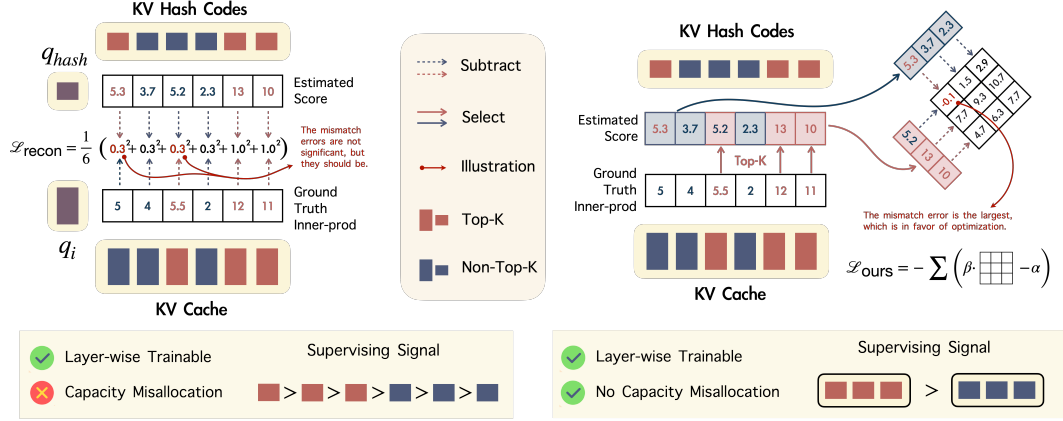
KV Hash Codes

$q_{hash}$

| 5.3 | 3.7 | 5.2 | 2.3 | 13 | 10 |
|---|---|---|---|---|---|

Estimated Score

$\mathscr{L}_{\text{recon}} = \frac{1}{6}\left(0.3^2 + 0.3^2 + 0.3^2 + 0.3^2 + 1.0^2 + 1.0^2\right)$

The mismatch errors are not significant, but they should be.

| 5 | 4 | 5.5 | 2 | 12 | 11 |
|---|---|---|---|---|---|

Ground Truth Inner-prod

$q_i$

KV Cache

Subtract

Select

Illustration

Top-K

Non-Top-K

KV Hash Codes

Estimated Score

| 5.3 | 3.7 | 5.2 | 2.3 | 13 | 10 |
|---|---|---|---|---|---|

Top-K

Ground Truth Inner-prod

| 5 | 4 | 5.5 | 2 | 12 | 11 |
|---|---|---|---|---|---|

KV Cache

5.3 3.7 2.3

1.5 2.9

-0.1 9.3 0.7

7.7 6.3 7.7

4.7

5.2 13 10

The mismatch error is the largest, which is in favor of optimization.

$\mathscr{L}_{\text{ours}} = -\sum\left(\beta\cdot \boxed{\phantom{0}} - \alpha\right)$

Layer-wise Trainable

Capacity Misallocation

Supervising Signal

> > > > >

Layer-wise Trainable

No Capacity Misallocation

Supervising Signal

>